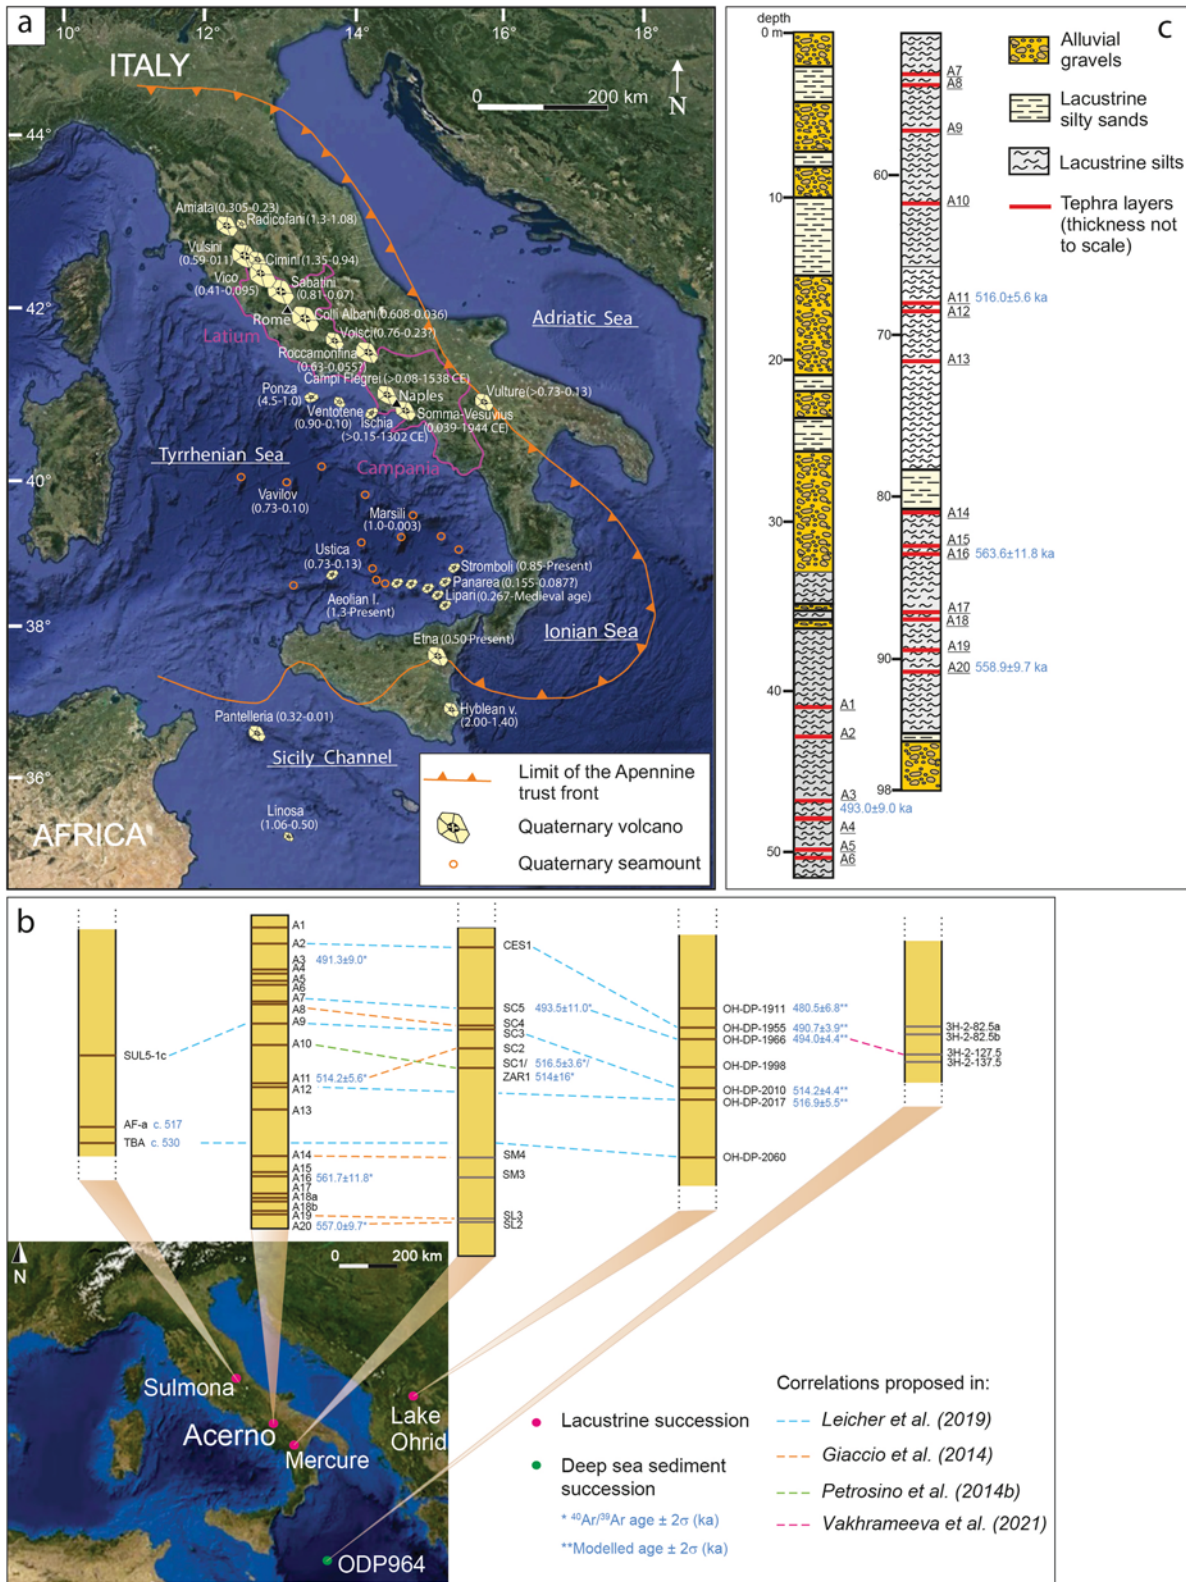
a

10° 12° 14° 16° 18°

ITALY

0 200 km

N

44°

42°

40°

38°

36°

Amiata (0.305-0.23)
Radicofani (1.3-1.08)
Vulsini (0.59-0.11)
Cimini (1.35-0.94)
Vico (0.41-0.095)
Sabatini (0.81-0.07)
Rome
Colli Albani (0.608-0.036)
Latium
Volsci (0.76-0.23?)
Roccamonfina (0.63-0.055?)
Campi Flegrei (>0.08-1538 CE)
Ponza (4.5-1.0)
Naples
Vulture (>0.73-0.13)
Ventotene (0.90-0.10)
Ischia (>0.15-1302 CE)
Somma-Vesuvius (0.039-1944 CE)
Campania
Adriatic Sea
Tyrrhenian Sea
Vavilov (0.73-0.10)
Marsili (1.0-0.003)
Ustica (0.73-0.13)
Stromboli (0.85-Present)
Panarea (0.155-0.0877)
Lipari (0.267-Medieval age)
Aeolian I. (1.3-Present)
Ionian Sea
Etna (0.50-Present)
Pantelleria (0.32-0.01)
Hyblean v. (2.00-1.40)
Sicily Channel
Linosa (1.06-0.50)
AFRICA

Limit of the Apennine trust front
Quaternary volcano
Quaternary seamount

c

depth
0 m
10
20
30
40
50
60
70
80
90
98

A1
A2
A3
493.0±9.0 ka
A4
A5
A6
A7
A8
A9
A10
A11 516.0±5.6 ka
A12
A13
A14
A15
A16 563.6±11.8 ka
A17
A18
A19
A20 558.9±9.7 ka

Alluvial gravels
Lacustrine silty sands
Lacustrine silts
Tephra layers (thickness not to scale)

b

SUL5-1c
AF-a c. 517
TBA c. 530

A1
A2
A3 491.3±9.0*
A4
A5
A6
A7
A8
A9
A10
A11 514.2±5.6*
A12
A13
A14
A15
A16 561.7±11.8*
A17
A18a
A18b
A19
A20 557.0±9.7*

CES1
SC5 493.5±11.0*
SC4
SC3
SC2
SC1/ 516.5±3.6*/
ZAR1 514±16*
SM4
SM3
SL3
SL2

OH-DP-1911 480.5±6.8**
OH-DP-1955 490.7±3.9**
OH-DP-1966 494.0±4.4**
OH-DP-1998
OH-DP-2010 514.2±4.4**
OH-DP-2017 516.9±5.5**
OH-DP-2060

3H-2-82.5a
3H-2-82.5b
3H-2-127.5
3H-2-137.5

N
0 200 km
Sulmona
Acerno
Mercure
Lake Ohrid
ODP964

Lacustrine succession
Deep sea sediment succession
* $^{40}Ar/^{39}Ar$ age ± 2σ (ka)
**Modelled age ± 2σ (ka)

Correlations proposed in:
Leicher et al. (2019)
Giaccio et al. (2014)
Petrosino et al. (2014b)
Vakhrameeva et al. (2021)